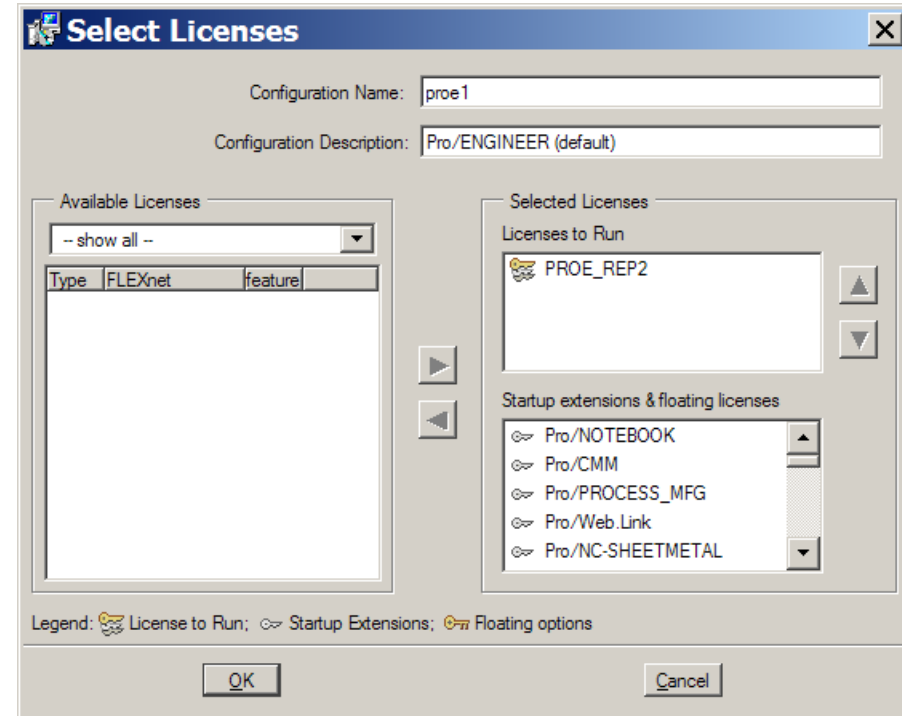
Select Licenses

Configuration Name: proe1

Configuration Description: Pro/ENGINEER (default)

Available Licenses

-- show all --

| Type | FLEXnet | feature |
|---|---|---|

Selected Licenses

Licenses to Run

PROE_REP2

Startup extensions & floating licenses

Pro/NOTEBOOK
Pro/CMM
Pro/PROCESS_MFG
Pro/Web.Link
Pro/NC-SHEETMETAL

Legend: License to Run; Startup Extensions; Floating options

OK

Cancel